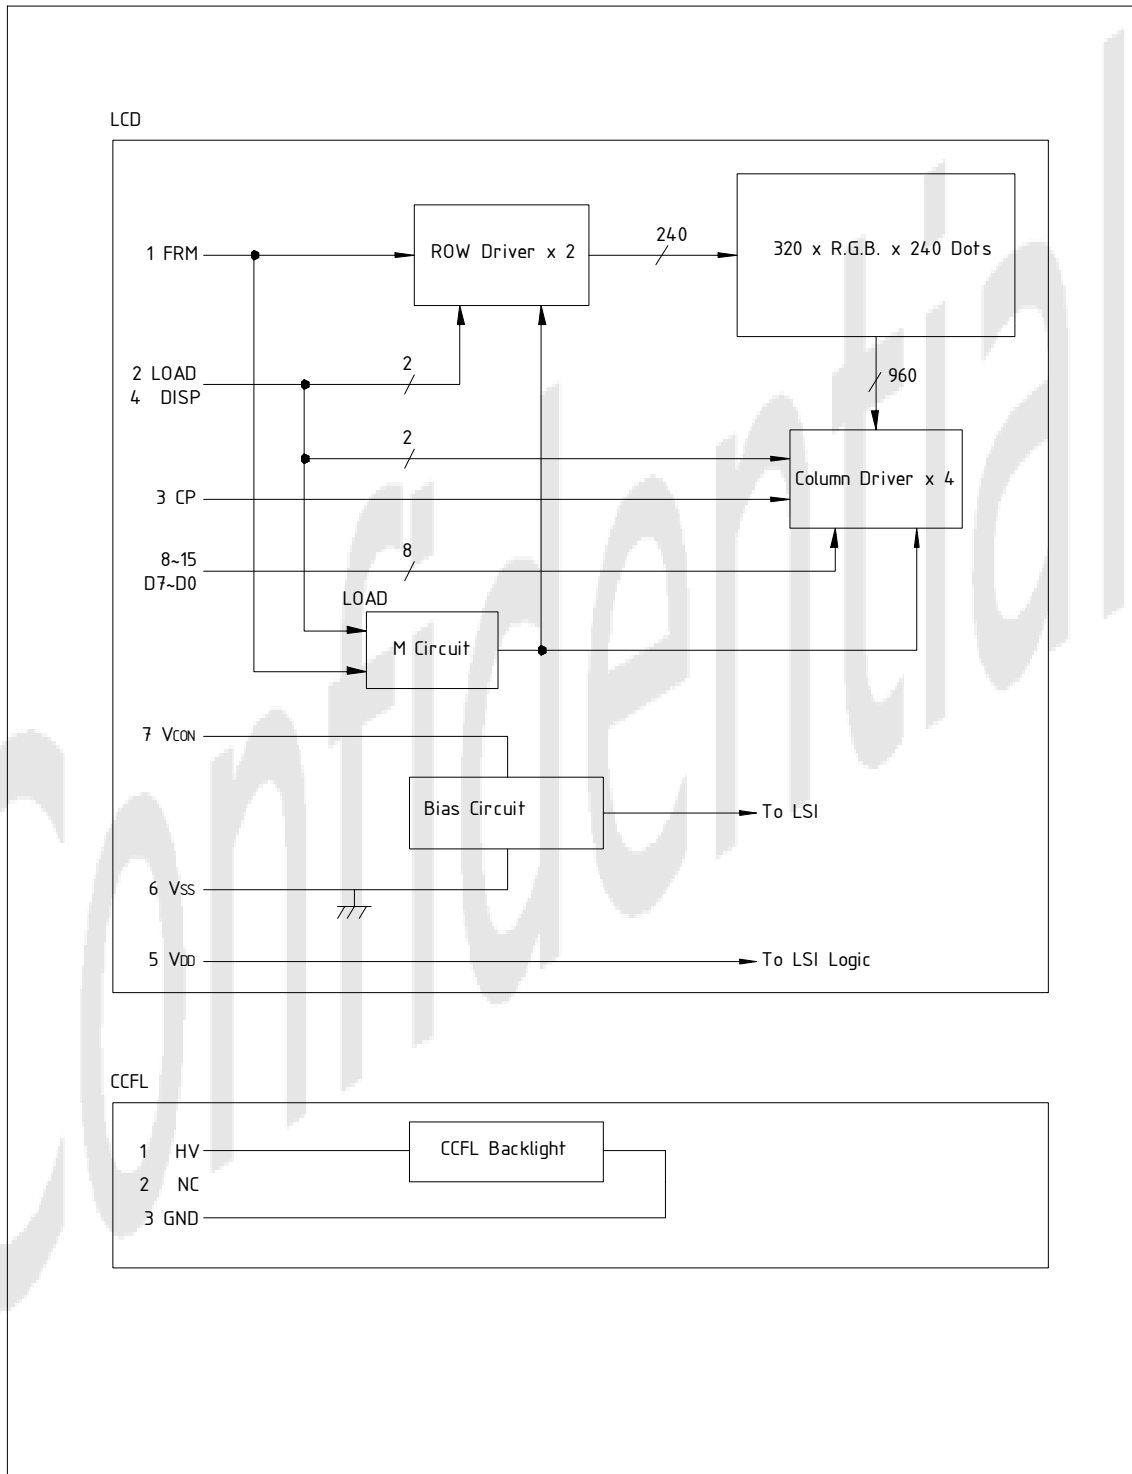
LCD

1 FRM

ROW Driver x 2

240

320 x R.G.B. x 240 Dots

2 LOAD
4 DISP

2

960

2

Column Driver x 4

3 CP

8~15
D7~D0

8

LOAD

M Circuit

7 VCON

Bias Circuit

To LSI

6 VSS

5 VDD

To LSI Logic

CCFL

1 HV

CCFL Backlight

2 NC

3 GND

Confidential